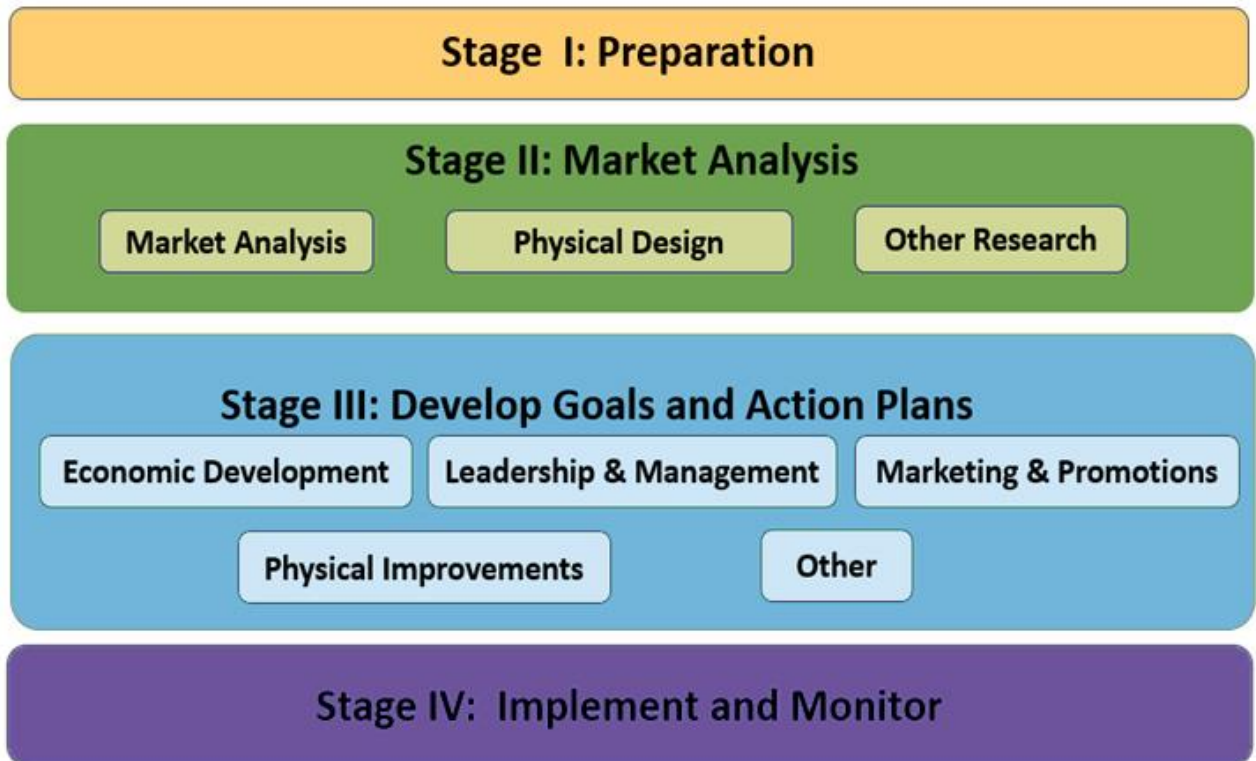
Stage I: Preparation

Stage II: Market Analysis

Market Analysis

Physical Design

Other Research

Stage III: Develop Goals and Action Plans

Economic Development

Leadership & Management

Marketing & Promotions

Physical Improvements

Other

Stage IV: Implement and Monitor